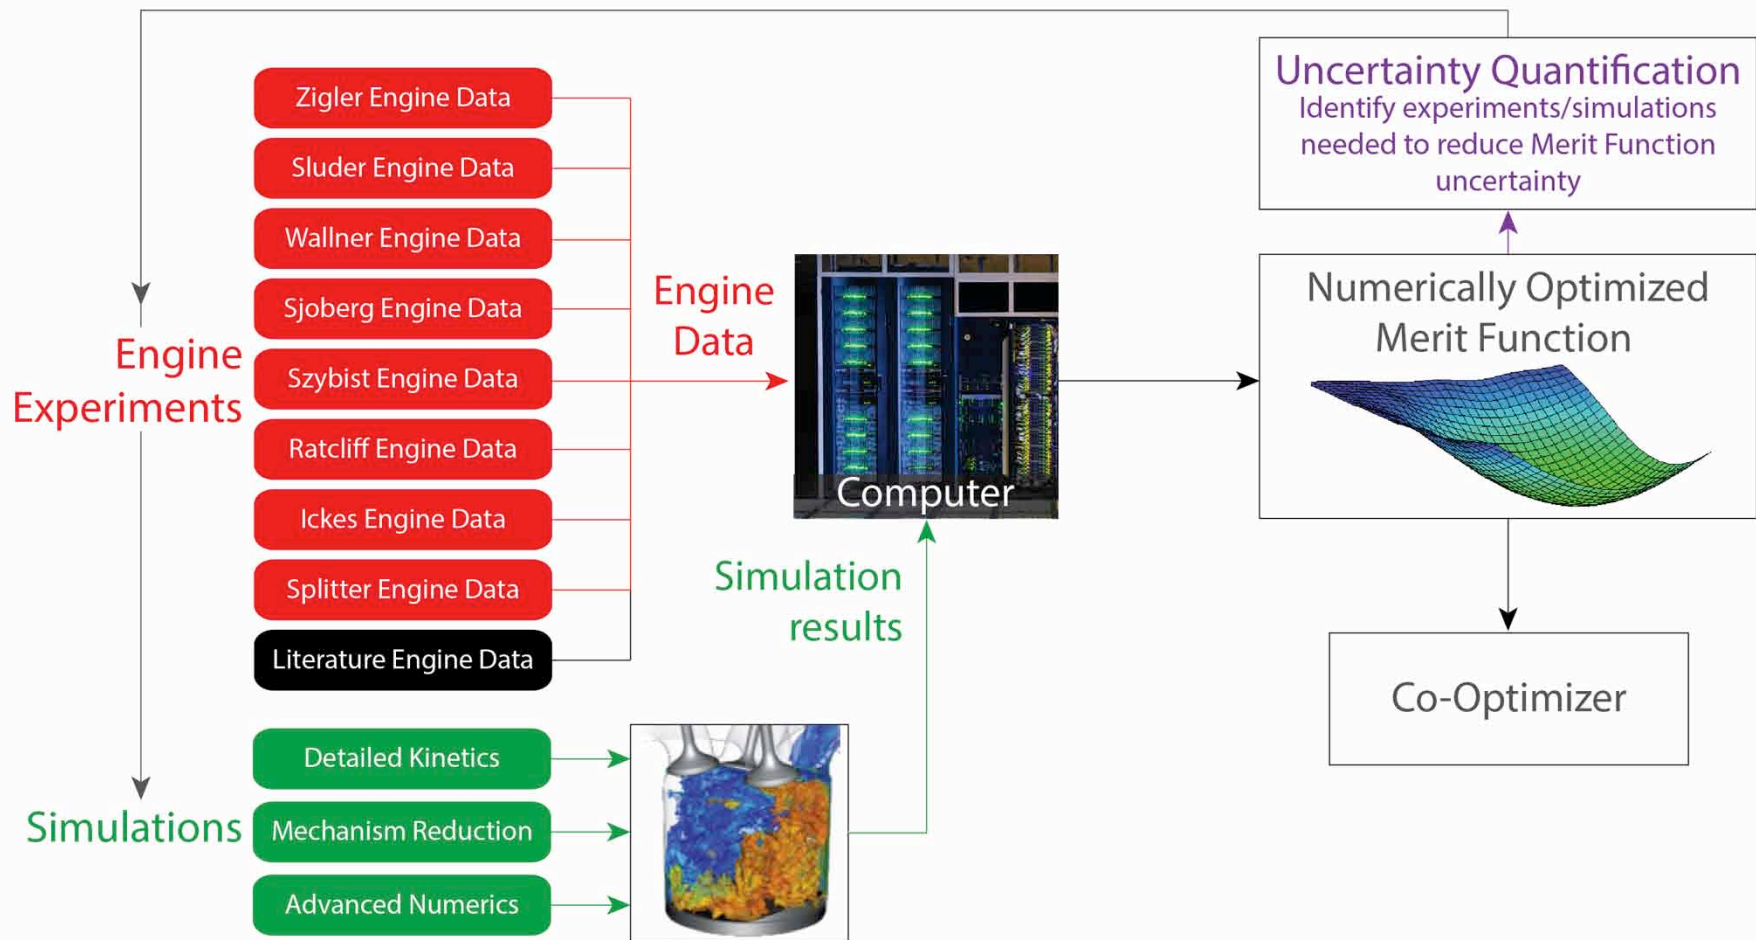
Engine Experiments

Zigler Engine Data
Sluder Engine Data
Wallner Engine Data
Sjoberg Engine Data
Szybist Engine Data
Ratcliff Engine Data
Ickes Engine Data
Splitter Engine Data
Literature Engine Data

Engine Data

Computer

Simulation results

Simulations

Detailed Kinetics
Mechanism Reduction
Advanced Numerics

Uncertainty Quantification
Identify experiments/simulations needed to reduce Merit Function uncertainty

Numerically Optimized Merit Function

Co-Optimizer